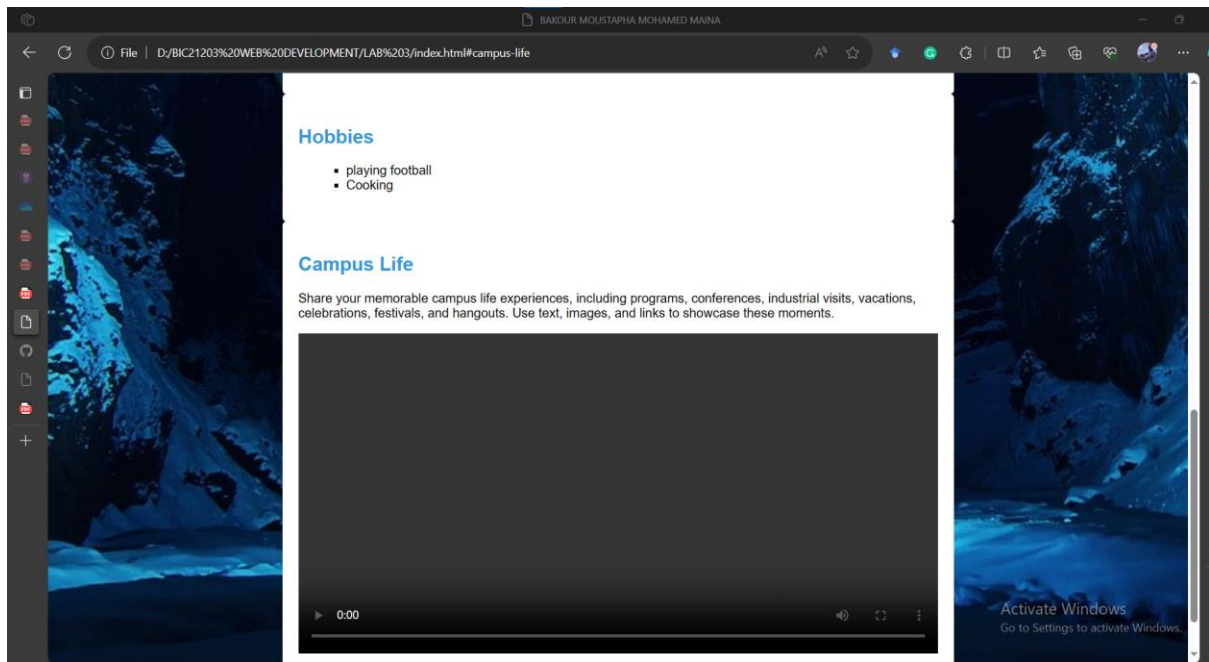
BAKOUR MOUSTAPHA MOHAMED MAINA

File | D:/BIC21203%20WEB%20DEVELOPMENT/LAB%203/index.html#campus-life

Hobbies

- playing football
- Cooking

Campus Life

Share your memorable campus life experiences, including programs, conferences, industrial visits, vacations, celebrations, festivals, and hangouts. Use text, images, and links to showcase these moments.

0:00

Activate Windows
Go to Settings to activate Windows.